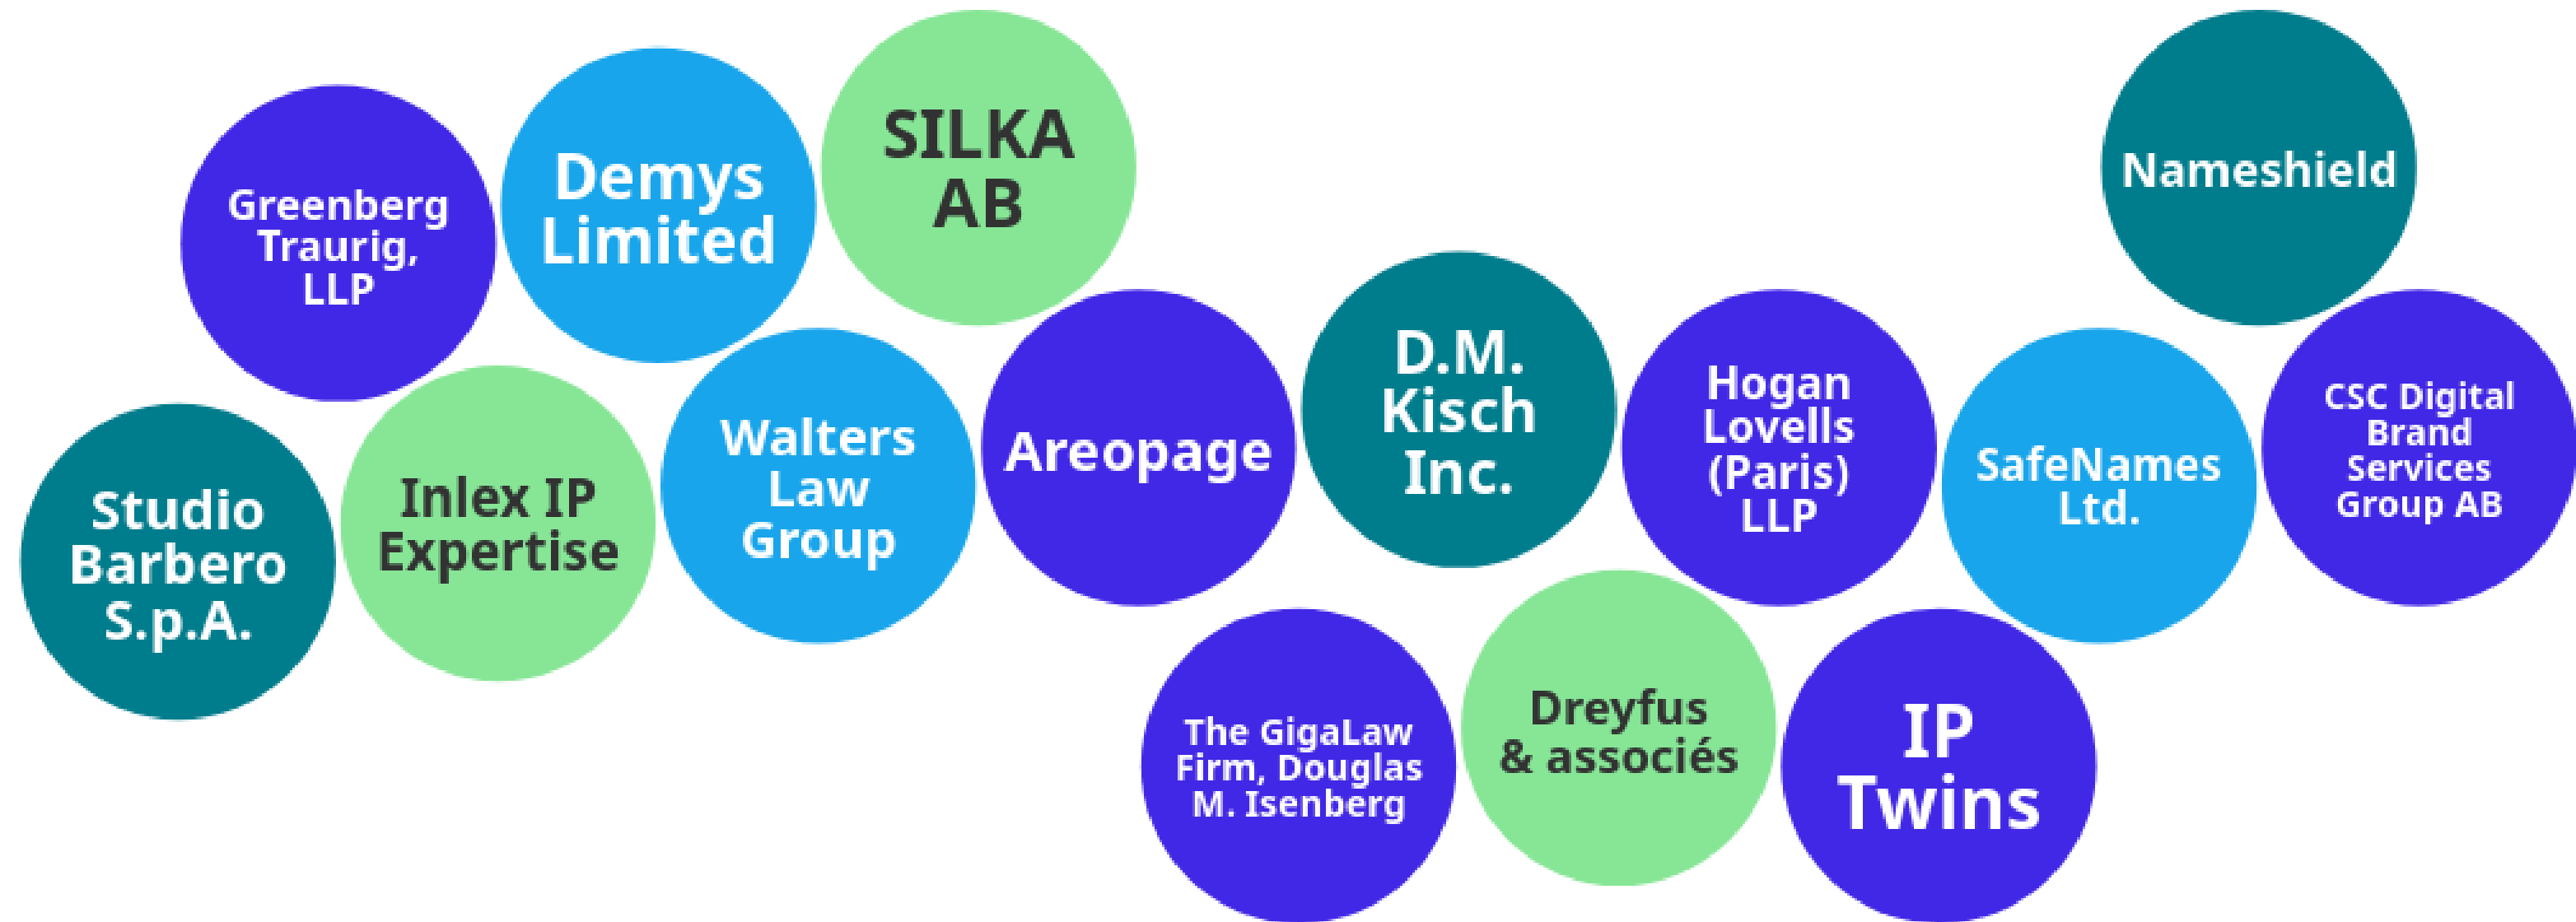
Greenberg Traurig, LLP

Demys Limited

SILKA AB

Nameshield

Studio Barbero S.p.A.

Inlex IP Expertise

Walters Law Group

Areopage

D.M. Kisch Inc.

Hogan Lovells (Paris) LLP

SafeNames Ltd.

CSC Digital Brand Services Group AB

The GigaLaw Firm, Douglas M. Isenberg

Dreyfus & associés

IP Twins